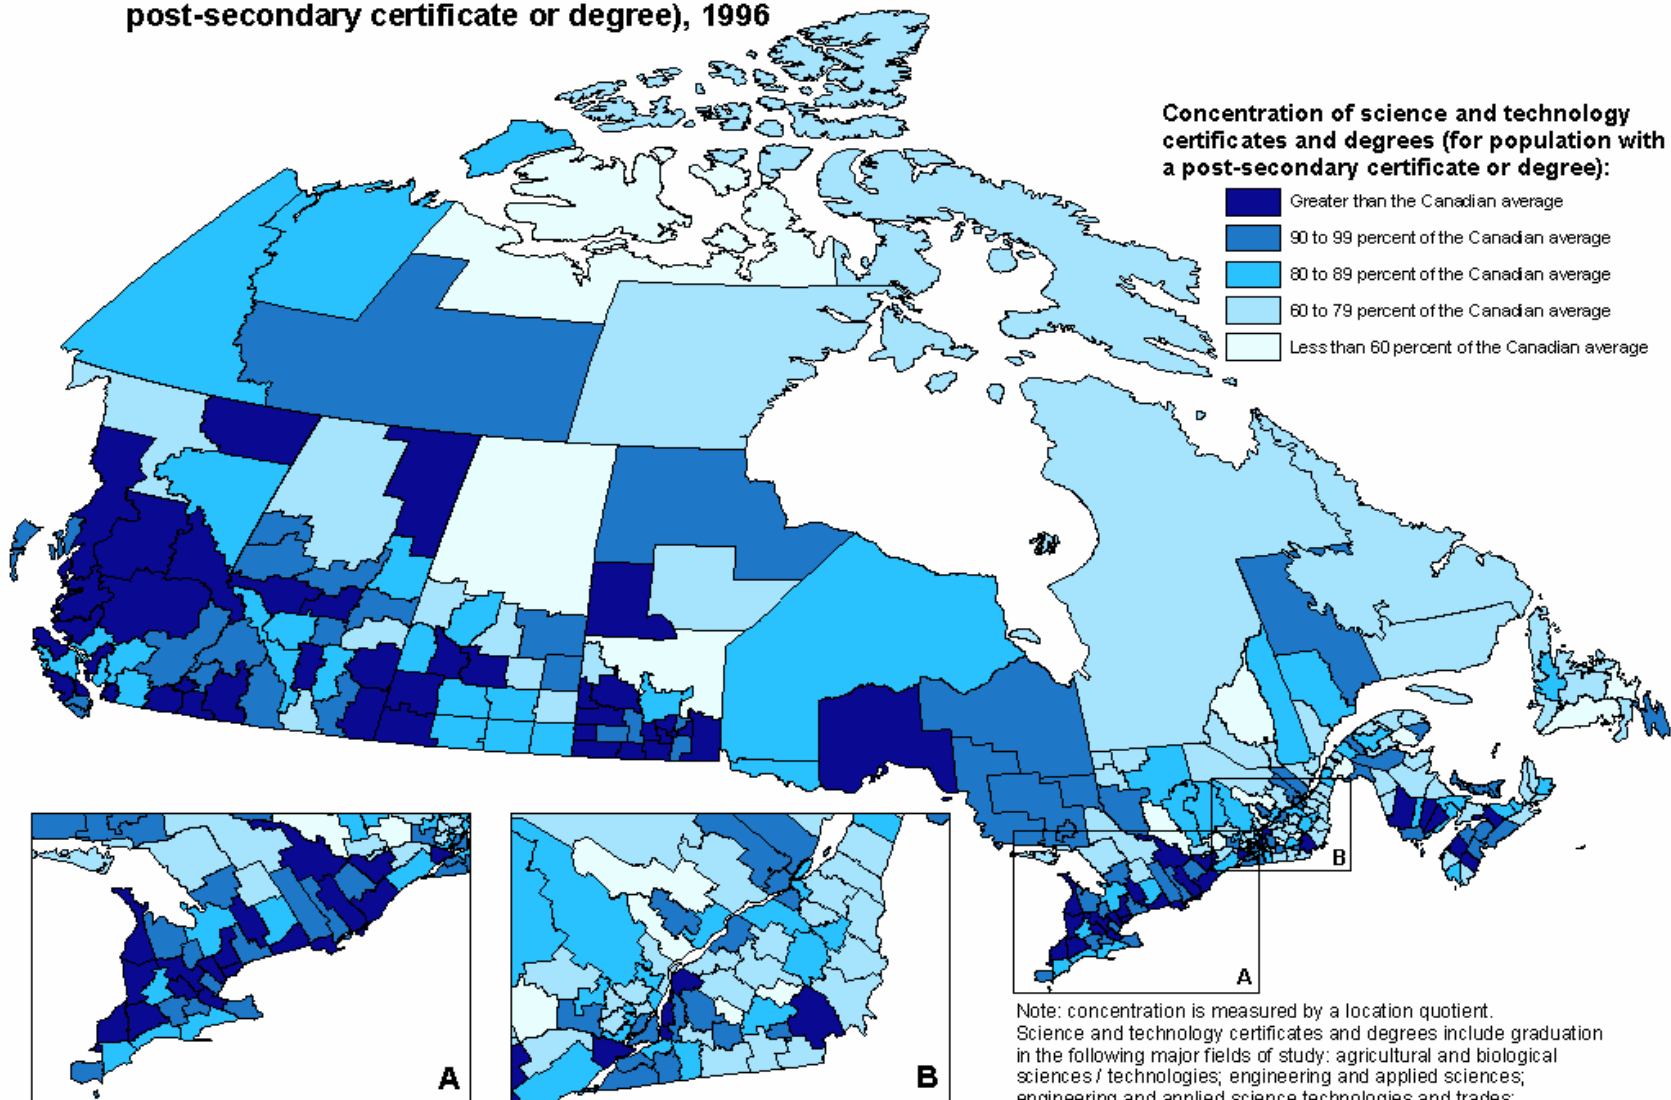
post-secondary certificate or degree), 1996

Concentration of science and technology certificates and degrees (for population with a post-secondary certificate or degree):

Greater than the Canadian average
90 to 99 percent of the Canadian average
80 to 89 percent of the Canadian average
60 to 79 percent of the Canadian average
Less than 60 percent of the Canadian average

B

A

A

B

Note: concentration is measured by a location quotient.
Science and technology certificates and degrees include graduation in the following major fields of study: agricultural and biological sciences / technologies; engineering and applied sciences; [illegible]